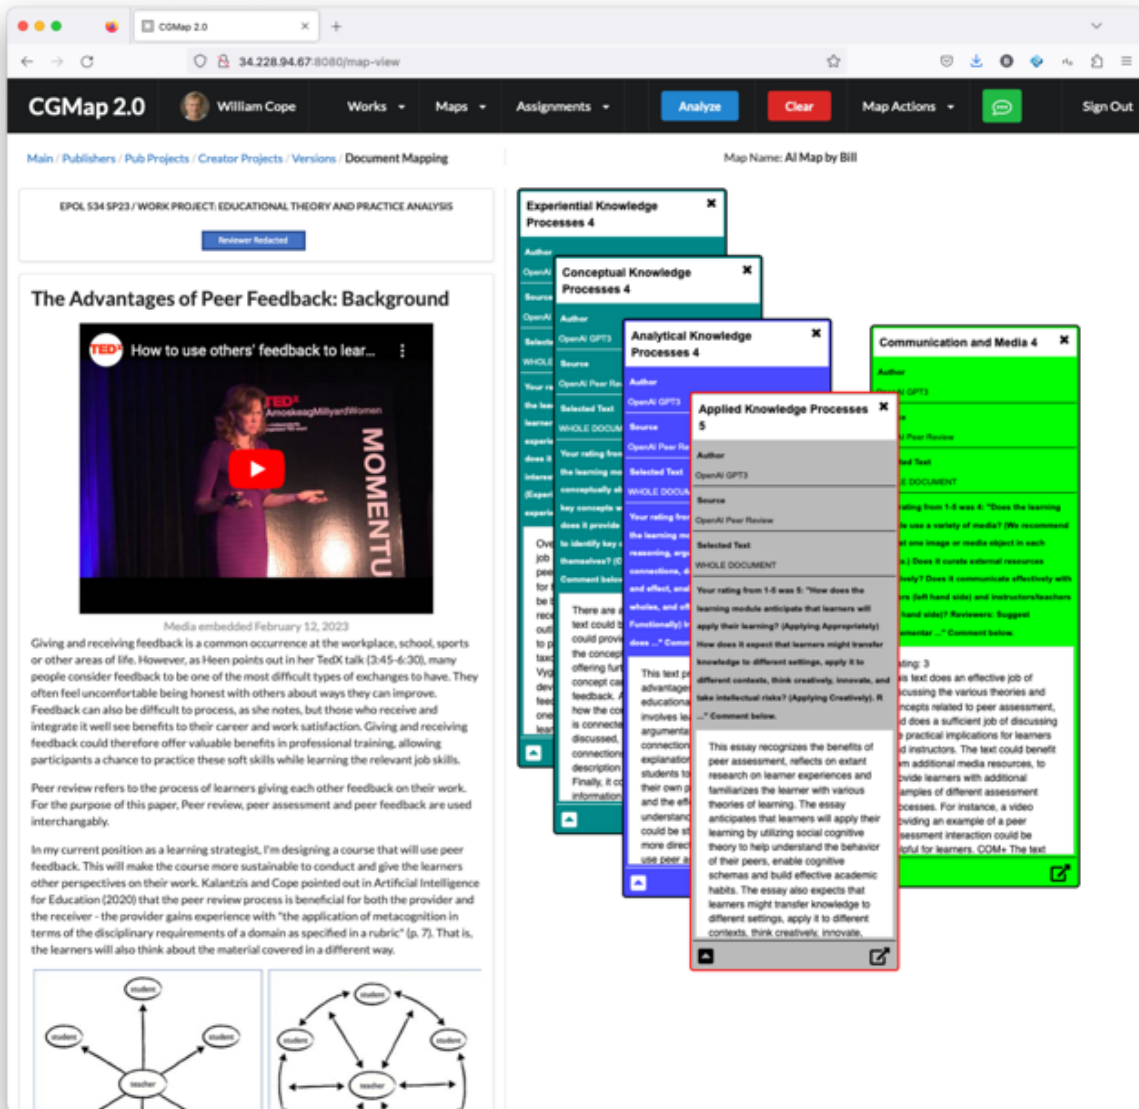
CGMap 2.0

34.228.94.67:8080/map-view

CGMap 2.0 William Cope Works Maps Assignments Analyze Clear Map Actions Sign Out

Main / Publishers / Pub Projects / Creator Projects / Versions / Document Mapping

Map Name: AI Map by Bill

EPOL 534 SP23 / WORK PROJECT: EDUCATIONAL THEORY AND PRACTICE ANALYSIS

Reviewer Redacted

The Advantages of Peer Feedback: Background

How to use others' feedback to lear...

MOMENTU

Media embedded February 12, 2023

Giving and receiving feedback is a common occurrence at the workplace, school, sports or other areas of life. However, as Heen points out in her TedX talk (3:45-6:30), many people consider feedback to be one of the most difficult types of exchanges to have. They often feel uncomfortable being honest with others about ways they can improve. Feedback can also be difficult to process, as she notes, but those who receive and integrate it well see benefits to their career and work satisfaction. Giving and receiving feedback could therefore offer valuable benefits in professional training, allowing participants a chance to practice these soft skills while learning the relevant job skills.

Peer review refers to the process of learners giving each other feedback on their work. For the purpose of this paper, Peer review, peer assessment and peer feedback are used interchangably.

In my current position as a learning strategist, I'm designing a course that will use peer feedback. This will make the course more sustainable to conduct and give the learners other perspectives on their work. Kalantzis and Cope pointed out in Artificial Intelligence for Education (2020) that the peer review process is beneficial for both the provider and the receiver - the provider gains experience with "the application of metacognition in terms of the disciplinary requirements of a domain as specified in a rubric" (p. 7). That is, the learners will also think about the material covered in a different way.

student student student teacher

student student student teacher

Experiential Knowledge Processes 4

Conceptual Knowledge Processes 4

Analytical Knowledge Processes 4

Communication and Media 4

Applied Knowledge Processes 5

Author
OpenAI GPT3
Source
OpenAI Peer Review
Selected Text
WHOLE DOCUMENT
Your rating from 1-5 was 5: "How does the learning module anticipate that learners will apply their learning? (Applying Appropriately) How does it expect that learners might transfer knowledge to different settings, apply it to different contexts, think creatively, innovate, and take intellectual risks? (Applying Creatively). R ..." Comment below.

This essay recognizes the benefits of peer assessment, reflects on extant research on learner experiences and familiarizes the learner with various theories of learning. The essay anticipates that learners will apply their learning by utilizing social cognitive theory to help understand the behavior of their peers, enable cognitive schemas and build effective academic habits. The essay also expects that learners might transfer knowledge to different settings, apply it to different contexts, think creatively, innovate,

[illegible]ating from 1-5 was 4: "Does the learning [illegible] use a variety of media? (We recommend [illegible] one image or media object in each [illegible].) Does it curate external resources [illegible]ively? Does it communicate effectively with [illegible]rs (left hand side) and instructors/teachers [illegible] hand side)? Reviewers: Suggest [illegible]mentar ..." Comment below.

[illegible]ting: 3
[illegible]s text does an effective job of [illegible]ussing the various theories and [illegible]ncepts related to peer assessment, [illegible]d does a sufficient job of discussing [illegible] practical implications for learners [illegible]d instructors. The text could benefit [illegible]m additional media resources, to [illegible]vide learners with additional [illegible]amples of different assessment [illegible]cesses. For instance, a video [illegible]ing an example of a peer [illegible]sessment interaction could be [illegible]pful for learners. COM+ The text